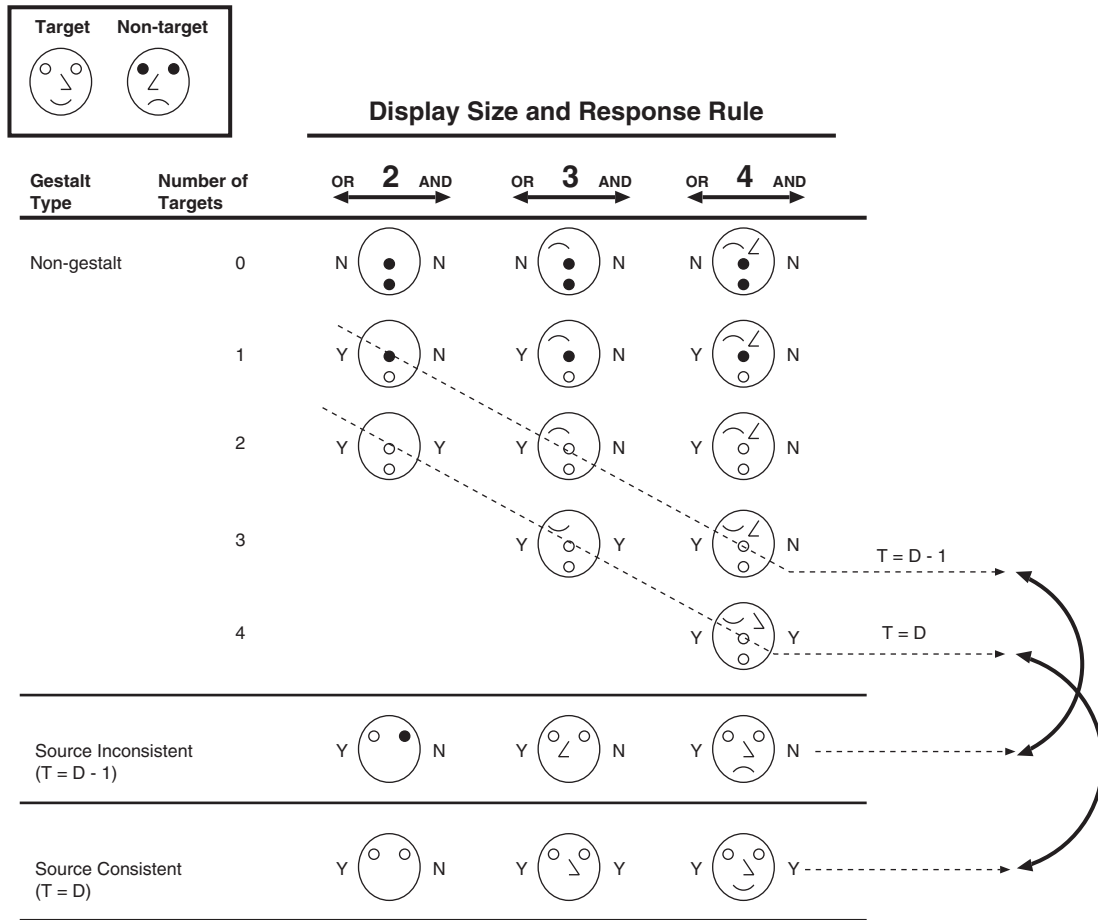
| Target | Non-target |
|---|---|

Display Size and Response Rule

| Gestalt Type | Number of Targets | OR 2 AND | OR 3 AND | OR 4 AND |
|---|---|---|---|---|
| Non-gestalt | 0 | N N | N N | N N |
| | 1 | Y N | Y N | Y N |
| | 2 | Y Y | Y N | Y N |
| | 3 | | Y Y | Y N |
| | 4 | | | Y Y |
| Source Inconsistent (T = D - 1) | | Y N | Y N | Y N |
| Source Consistent (T = D) | | Y N | Y Y | Y Y |

T = D - 1

T = D